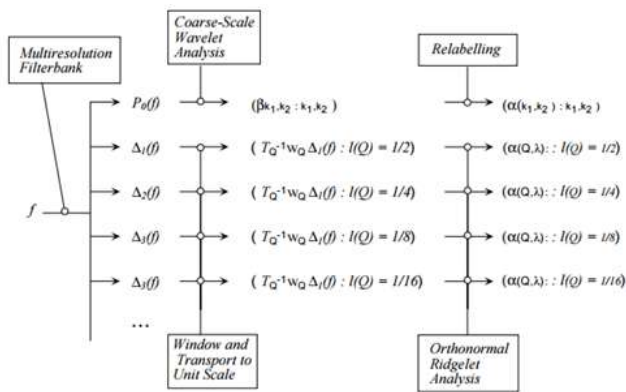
Multiresolution Filterbank

Coarse-Scale Wavelet Analysis

Relabelling

$f$

$P_0(f)$ — $(\beta_{k_1,k_2} : k_1, k_2)$ — $(\alpha(k_1,k_2) : k_1, k_2)$

$\Delta_1(f)$ — $(T_Q^{-1} w_Q \Delta_1(f) : l(Q) = 1/2)$ — $(\alpha(Q,\lambda) : l(Q) = 1/2)$

$\Delta_2(f)$ — $(T_Q^{-1} w_Q \Delta_1(f) : l(Q) = 1/4)$ — $(\alpha(Q,\lambda) : l(Q) = 1/4)$

$\Delta_3(f)$ — $(T_Q^{-1} w_Q \Delta_1(f) : l(Q) = 1/8)$ — $(\alpha(Q,\lambda) : l(Q) = 1/8)$

$\Delta_3(f)$ — $(T_Q^{-1} w_Q \Delta_1(f) : l(Q) = 1/16)$ — $(\alpha(Q,\lambda) : l(Q) = 1/16)$

...

Window and Transport to Unit Scale

Orthonormal Ridgelet Analysis